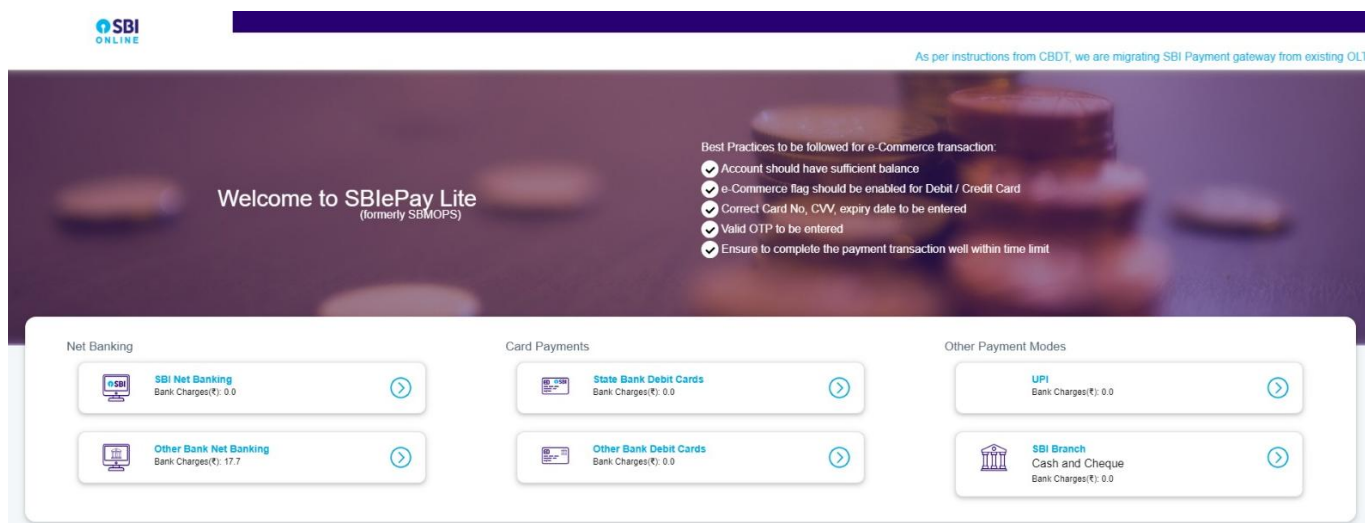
SBI
ONLINE

As per instructions from CBDT, we are migrating SBI Payment gateway from existing OLT

Welcome to SBIePay Lite
(formerly SBMOPS)

Best Practices to be followed for e-Commerce transaction:
Account should have sufficient balance
e-Commerce flag should be enabled for Debit / Credit Card
Correct Card No, CVV, expiry date to be entered
Valid OTP to be entered
Ensure to complete the payment transaction well within time limit

Net Banking

SBI
SBI Net Banking
Bank Charges(₹): 0.0

Other Bank Net Banking
Bank Charges(₹): 17.7

Card Payments

SBI
State Bank Debit Cards
Bank Charges(₹): 0.0

Other Bank Debit Cards
Bank Charges(₹): 0.0

Other Payment Modes

UPI
Bank Charges(₹): 0.0

SBI Branch
Cash and Cheque
Bank Charges(₹): 0.0